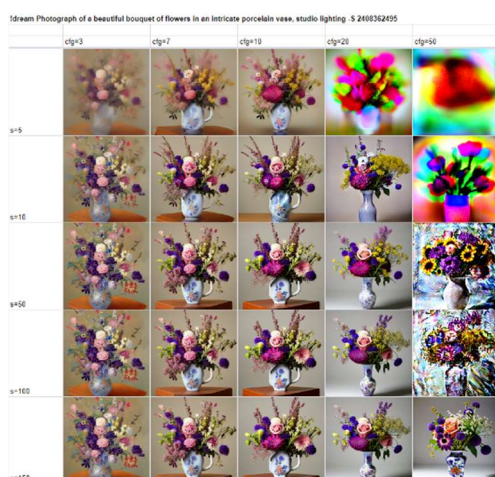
!dream Photograph of a beautiful bouquet of flowers in an intricate porcelain vase, studio lighting -S 2408362495

|  | cfg=3 | cfg=7 | cfg=10 | cfg=20 | cfg=50 |
|---|---|---|---|---|---|
| s=5 |  |  |  |  |  |
| s=10 |  |  |  |  |  |
| s=50 |  |  |  |  |  |
| s=100 |  |  |  |  |  |
| s=150 |  |  |  |  |  |